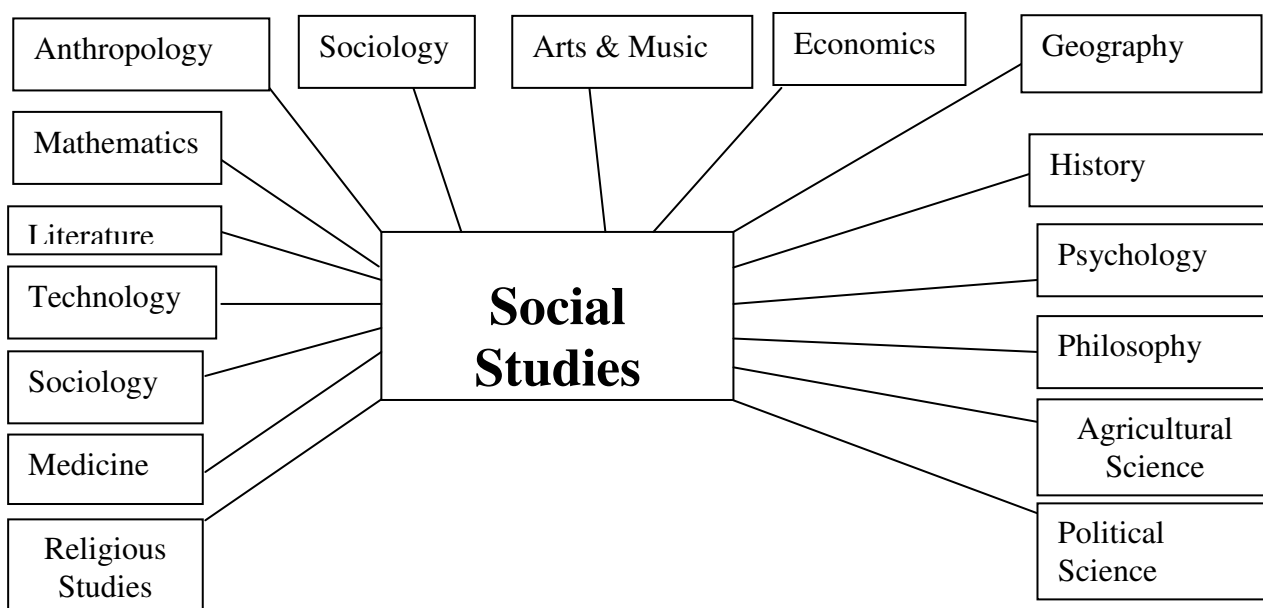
Anthropology

Sociology

Arts & Music

Economics

Geography

Mathematics

History

Literature

Psychology

Technology

Social Studies

Philosophy

Sociology

Agricultural Science

Medicine

Political Science

Religious Studies